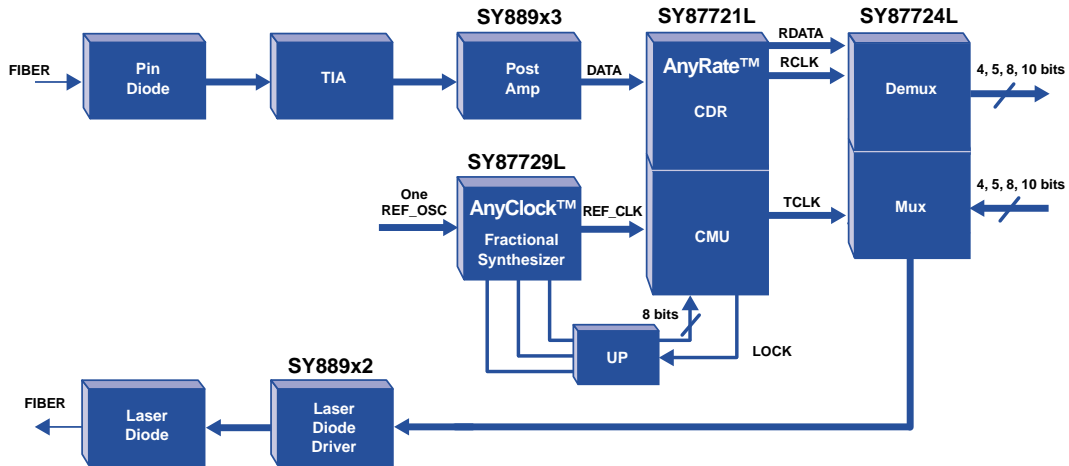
SY889x3

SY87721L

SY87724L

FIBER

Pin Diode

TIA

Post Amp

DATA

AnyRate™

CDR

RDATA

RCLK

Demux

4, 5, 8, 10 bits

SY87729L

One REF_OSC

AnyClock™

Fractional Synthesizer

REF_CLK

CMU

TCLK

Mux

4, 5, 8, 10 bits

8 bits

UP

LOCK

SY889x2

FIBER

Laser Diode

Laser Diode Driver